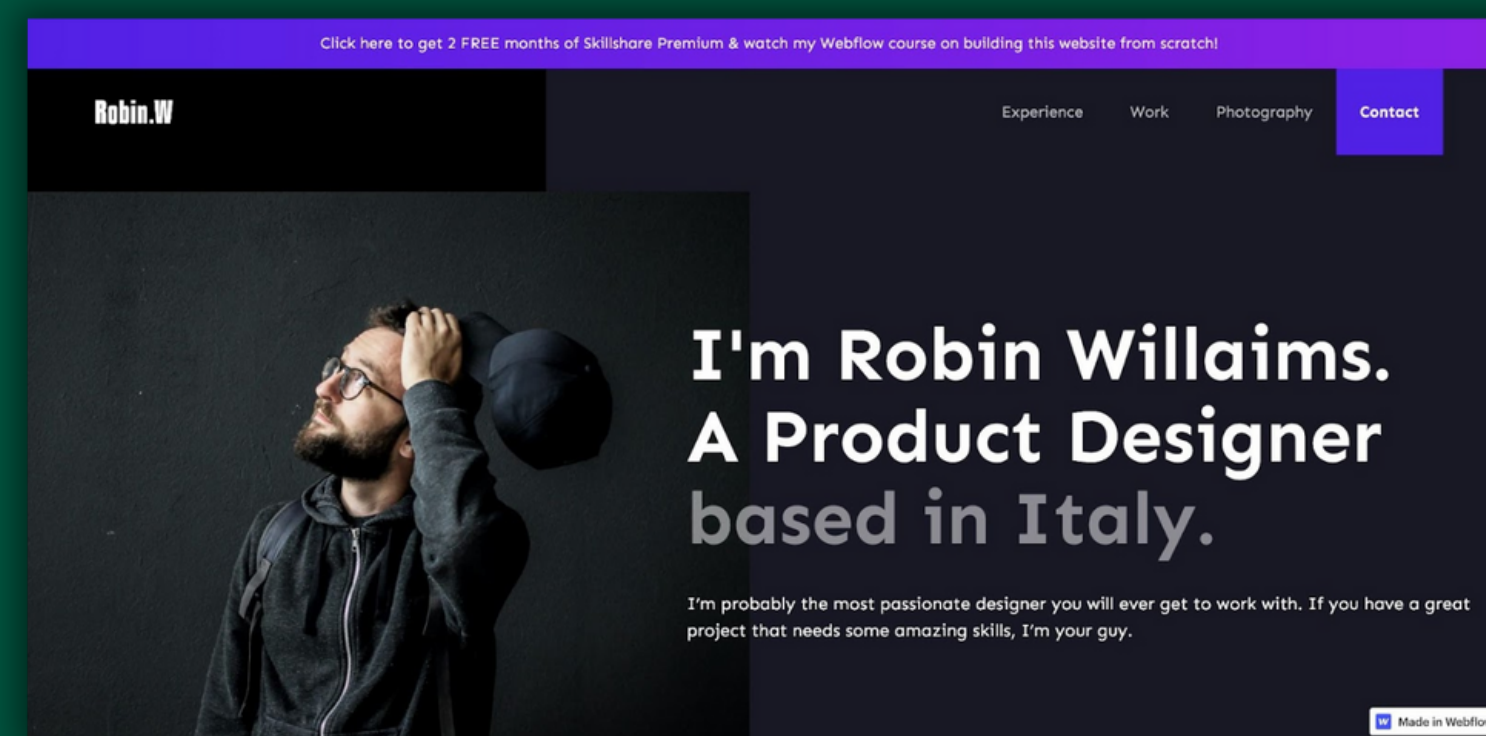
Click here to get 2 FREE months of Skillshare Premium & watch my Webflow course on building this website from scratch!

Robin.W

Experience Work Photography Contact

I'm Robin Willaims. A Product Designer based in Italy.

I'm probably the most passionate designer you will ever get to work with. If you have a great project that needs some amazing skills, I'm your guy.

Made in Webflo